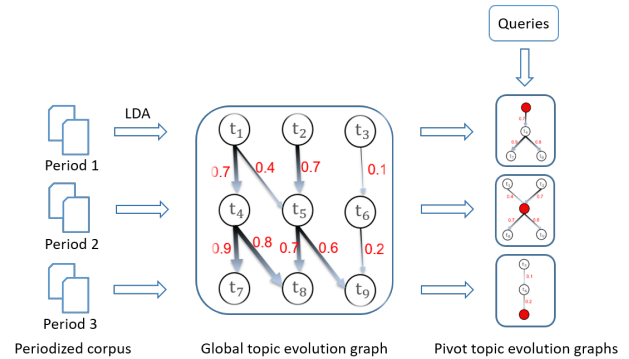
Queries

LDA

Period 1

Period 2

Period 3

$t_1$ $t_2$ $t_3$

0.7 0.4 0.7 0.1

$t_4$ $t_5$ $t_6$

0.9 0.8 0.7 0.6 0.2

$t_7$ $t_8$ $t_9$

Periodized corpus

Global topic evolution graph

Pivot topic evolution graphs